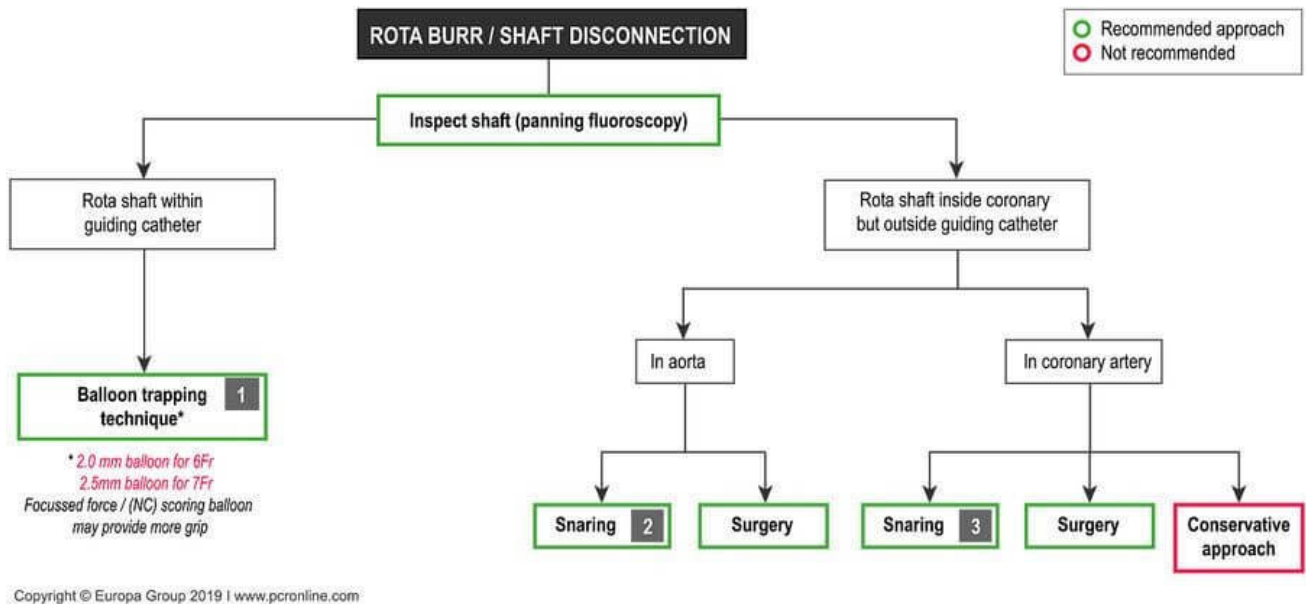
ROTA BURR / SHAFT DISCONNECTION

Recommended approach
Not recommended

Inspect shaft (panning fluoroscopy)

Rota shaft within guiding catheter

Rota shaft inside coronary but outside guiding catheter

Balloon trapping technique* 1

* 2.0 mm balloon for 6Fr
2.5mm balloon for 7Fr
Focussed force / (NC) scoring balloon may provide more grip

In aorta

In coronary artery

Snaring 2

Surgery

Snaring 3

Surgery

Conservative approach

Copyright © Europa Group 2019 I www.pcronline.com